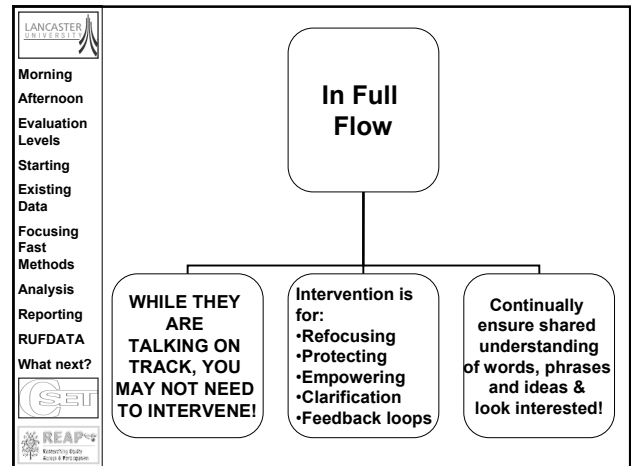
LANCASTER UNIVERSITY

Morning
Afternoon
Evaluation Levels
Starting
Existing Data
Focusing Fast Methods
Analysis
Reporting
RUFDATA
What next?

CSET

REAP

In Full Flow

WHILE THEY ARE TALKING ON TRACK, YOU MAY NOT NEED TO INTERVENE!

Intervention is for:
•Refocusing
•Protecting
•Empowering
•Clarification
•Feedback loops

Continually ensure shared understanding of words, phrases and ideas & look interested!